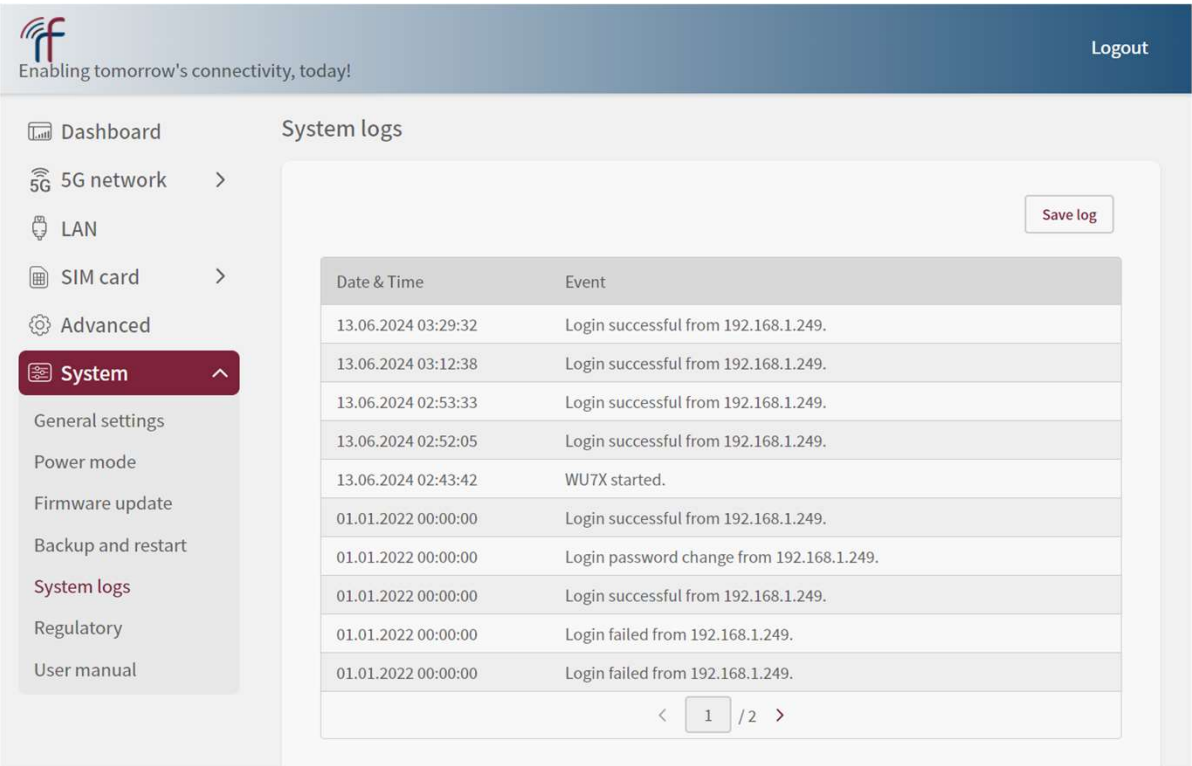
rf
Enabling tomorrow's connectivity, today!

Logout

Dashboard
5G network >
LAN
SIM card >
Advanced
System
General settings
Power mode
Firmware update
Backup and restart
System logs
Regulatory
User manual

System logs

Save log

| Date & Time | Event |
|---|---|
| 13.06.2024 03:29:32 | Login successful from 192.168.1.249. |
| 13.06.2024 03:12:38 | Login successful from 192.168.1.249. |
| 13.06.2024 02:53:33 | Login successful from 192.168.1.249. |
| 13.06.2024 02:52:05 | Login successful from 192.168.1.249. |
| 13.06.2024 02:43:42 | WU7X started. |
| 01.01.2022 00:00:00 | Login successful from 192.168.1.249. |
| 01.01.2022 00:00:00 | Login password change from 192.168.1.249. |
| 01.01.2022 00:00:00 | Login successful from 192.168.1.249. |
| 01.01.2022 00:00:00 | Login failed from 192.168.1.249. |
| 01.01.2022 00:00:00 | Login failed from 192.168.1.249. |

< 1 /2 >